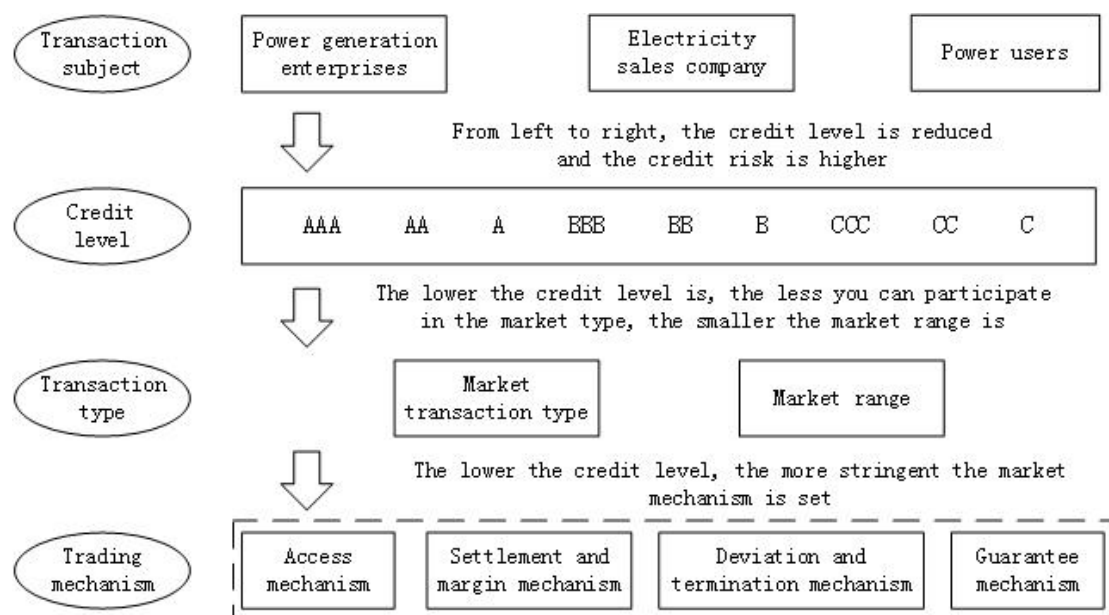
Transaction subject

Power generation enterprises

Electricity sales company

Power users

From left to right, the credit level is reduced and the credit risk is higher

Credit level

AAA AA A BBB BB B CCC CC C

The lower the credit level is, the less you can participate in the market type, the smaller the market range is

Transaction type

Market transaction type

Market range

The lower the credit level, the more stringent the market mechanism is set

Trading mechanism

Access mechanism

Settlement and margin mechanism

Deviation and termination mechanism

Guarantee mechanism